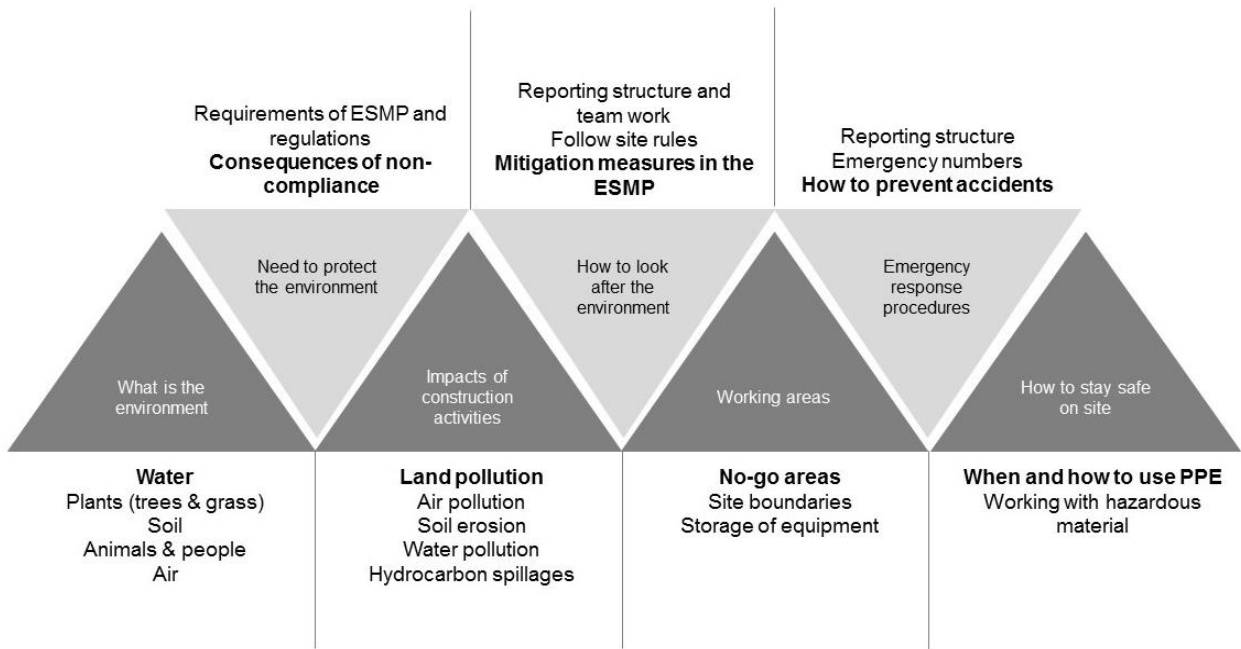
Requirements of ESMP and regulations
**Consequences of non-compliance**

Reporting structure and team work
Follow site rules
**Mitigation measures in the ESMP**

Reporting structure
Emergency numbers
**How to prevent accidents**

Need to protect the environment

How to look after the environment

Emergency response procedures

What is the environment

Impacts of construction activities

Working areas

How to stay safe on site

**Water**
Plants (trees & grass)
Soil
Animals & people
Air

**Land pollution**
Air pollution
Soil erosion
Water pollution
Hydrocarbon spillages

**No-go areas**
Site boundaries
Storage of equipment

**When and how to use PPE**
Working with hazardous material